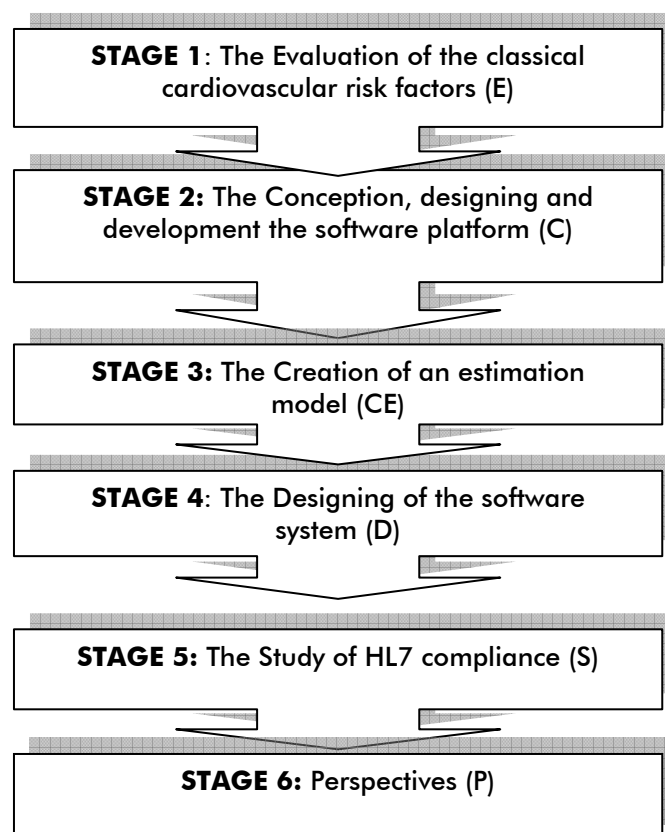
**STAGE 1**: The Evaluation of the classical cardiovascular risk factors (E)

**STAGE 2:** The Conception, designing and development the software platform (C)

**STAGE 3:** The Creation of an estimation model (CE)

**STAGE 4**: The Designing of the software system (D)

**STAGE 5:** The Study of HL7 compliance (S)

**STAGE 6:** Perspectives (P)